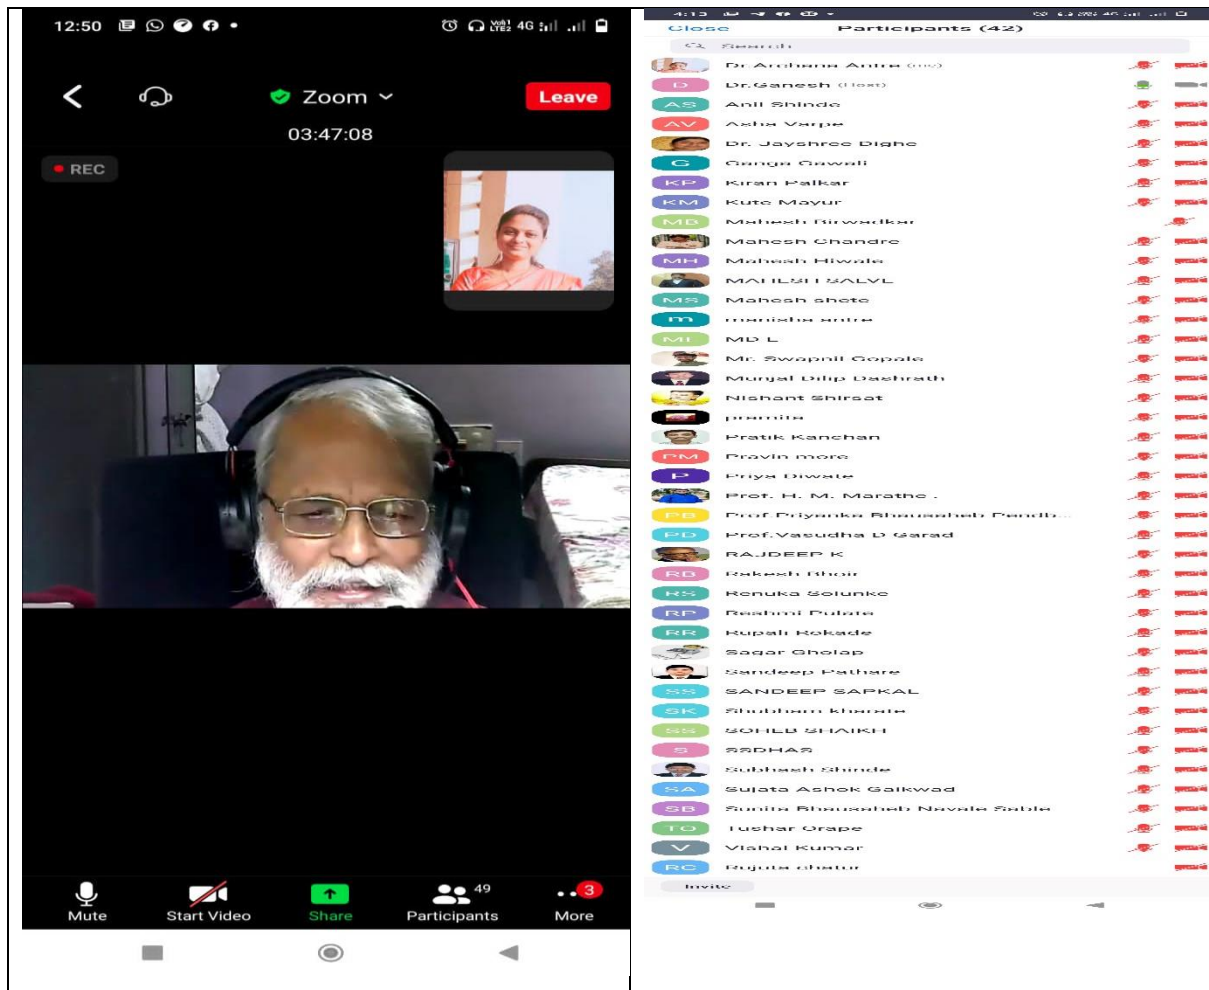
12:50 4G

Zoom

Leave

03:47:08

REC

Mute

Start Video

Share

49
Participants

3
More

4:13

Close Participants (42)

Search

Dr Archana Antre (me)

D Dr.Ganesh (Host)

AS Anil Shinde

AV Asha Varpe

Dr. Jayshree Dighe

G Ganga Gawali

KP Kiran Palkar

KM Kute Mayur

MB Mahesh Birwadkar

Mahesh Chandre

MH Mahesh Hiwale

MAHESH SALVE

MS Mahesh shete

m manisha antre

ML MD L

Mr. Swapnil Gopale

Munjal Dilip Dashrath

Nishant Shirsat

pramila

Pratik Kanchan

PM Pravin more

P Priya Diwate

Prof. H. M. Marathe .

PB Prof Priyanka Bhausaheb Pendh...

PD Prof.Vasudha D Sarad

RAJDEEP K

RB Rakesh Bhoir

RS Renuka Solunke

RP Reshmi Pulate

RR Rupali Kokade

Sagar Gholap

Sandeep Pathare

SS SANDEEP SAPKAL

SK Shubham khairale

SS SOHEB SHAIKH

S SSDHAS

Subhash Shinde

SA Sujata Ashok Gaikwad

SB Sunita Bhausaheb Navale Sable

TO Tushar Orape

V Vishal Kumar

RC Rujuta chatur

Invite